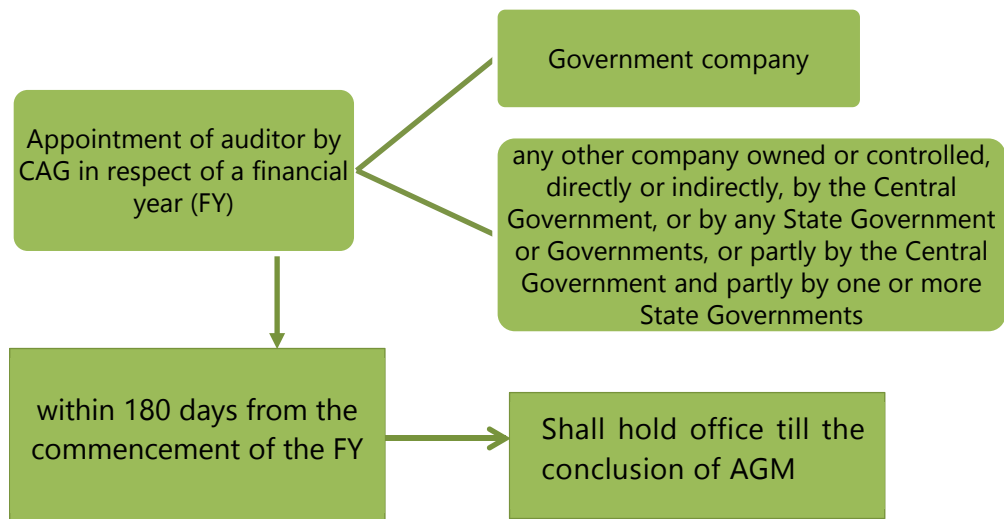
Appointment of auditor by CAG in respect of a financial year (FY)

Government company

any other company owned or controlled, directly or indirectly, by the Central Government, or by any State Government or Governments, or partly by the Central Government and partly by one or more State Governments

within 180 days from the commencement of the FY

Shall hold office till the conclusion of AGM